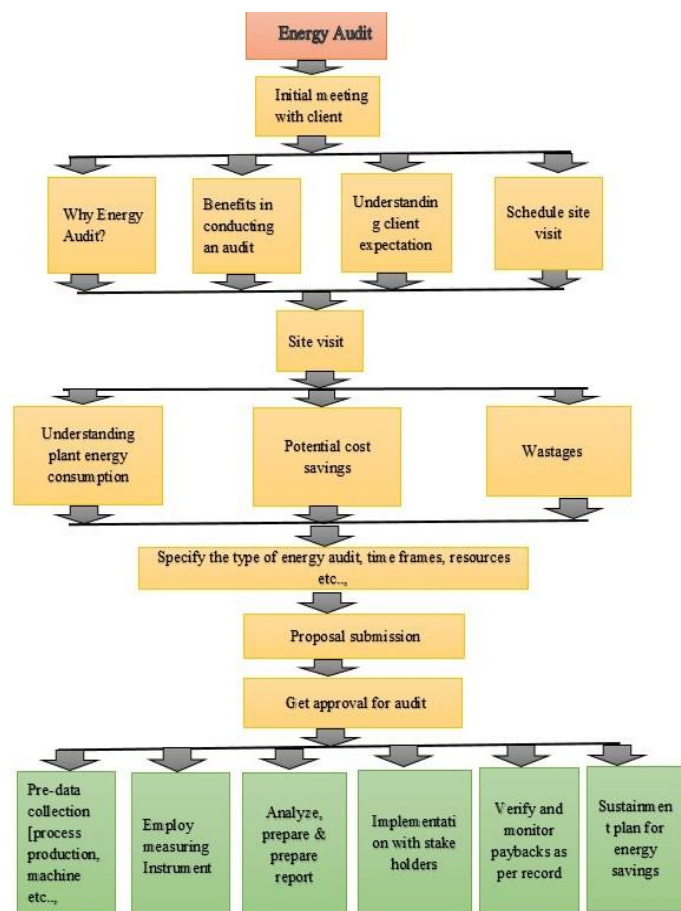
Energy Audit

Initial meeting with client

Why Energy Audit?

Benefits in conducting an audit

Understanding client expectation

Schedule site visit

Site visit

Understanding plant energy consumption

Potential cost savings

Wastages

Specify the type of energy audit, time frames, resources etc..,

Proposal submission

Get approval for audit

Pre-data collection [process production, machine etc..,

Employ measuring Instrument

Analyze, prepare & prepare report

Implementation with stake holders

Verify and monitor paybacks as per record

Sustainment plan for energy savings